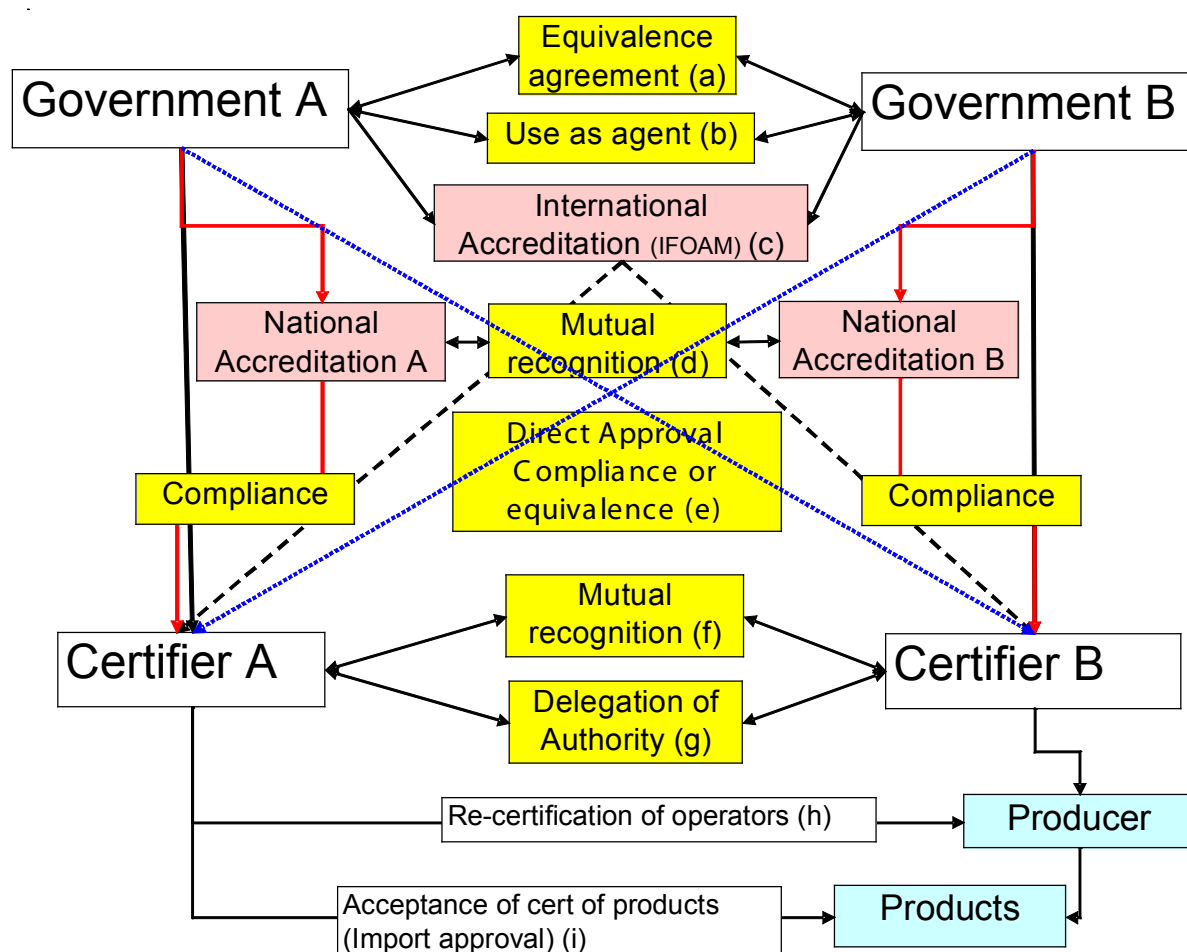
Equivalence agreement (a)

Government A

Government B

Use as agent (b)

International Accreditation (IFOAM) (c)

National Accreditation A

Mutual recognition (d)

National Accreditation B

Direct Approval Compliance or equivalence (e)

Compliance

Compliance

Mutual recognition (f)

Certifier A

Certifier B

Delegation of Authority (g)

Re-certification of operators (h)

Producer

Acceptance of cert of products (Import approval) (i)

Products